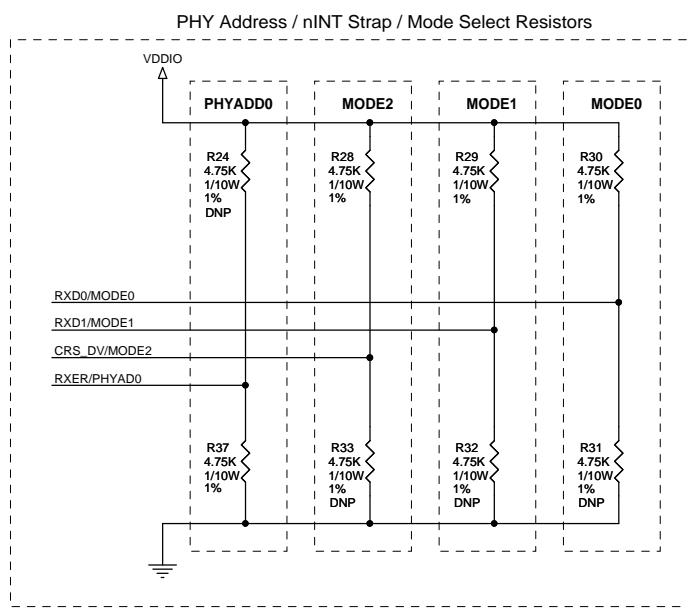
PHY Address / nINT Strap / Mode Select Resistors

VDDIO

PHYADD0

MODE2

MODE1

MODE0

R24
4.75K
1/10W
1%
DNP

R28
4.75K
1/10W
1%

R29
4.75K
1/10W
1%

R30
4.75K
1/10W
1%

RXD0/MODE0

RXD1/MODE1

CRS_DV/MODE2

RXER/PHYAD0

R37
4.75K
1/10W
1%

R33
4.75K
1/10W
1%
DNP

R32
4.75K
1/10W
1%
DNP

R31
4.75K
1/10W
1%
DNP